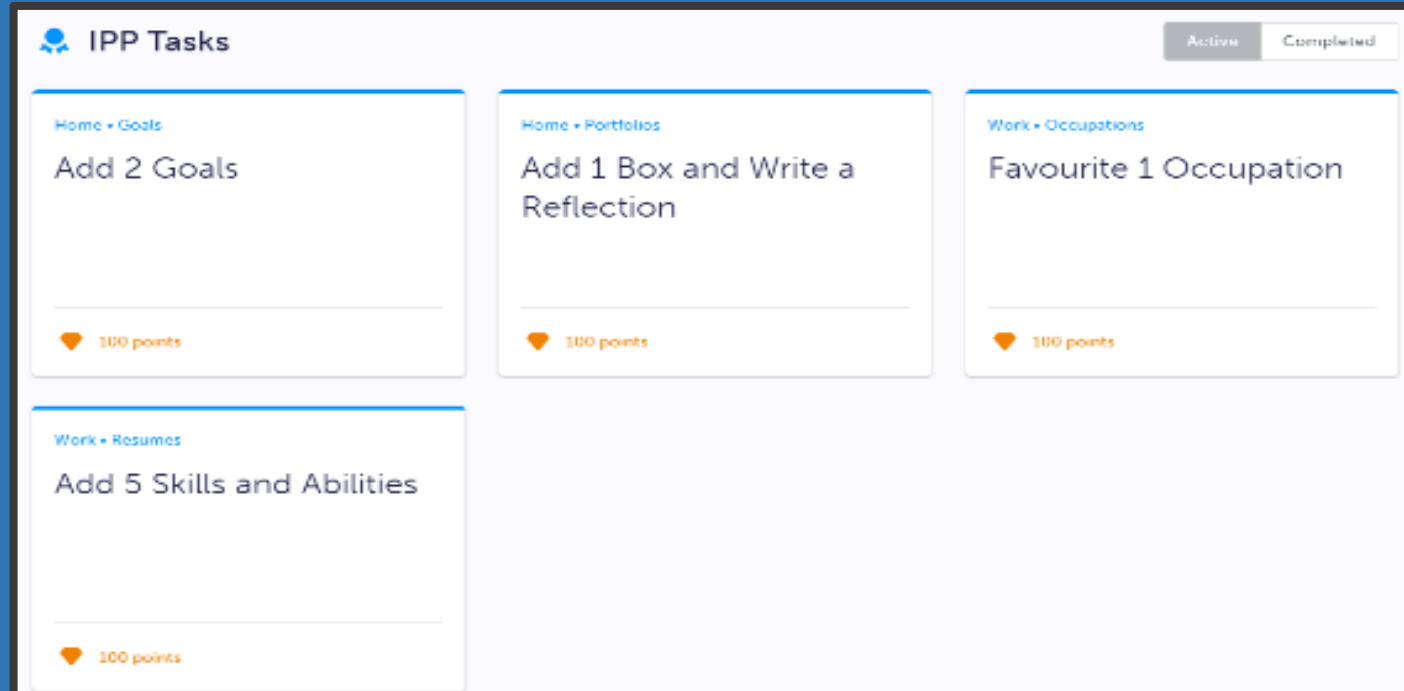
IPP Tasks

Active Completed

Home • Goals
Add 2 Goals
100 points

Home • Portfolios
Add 1 Box and Write a Reflection
100 points

Work • Occupations
Favourite 1 Occupation
100 points

Work • Resumes
Add 5 Skills and Abilities
100 points